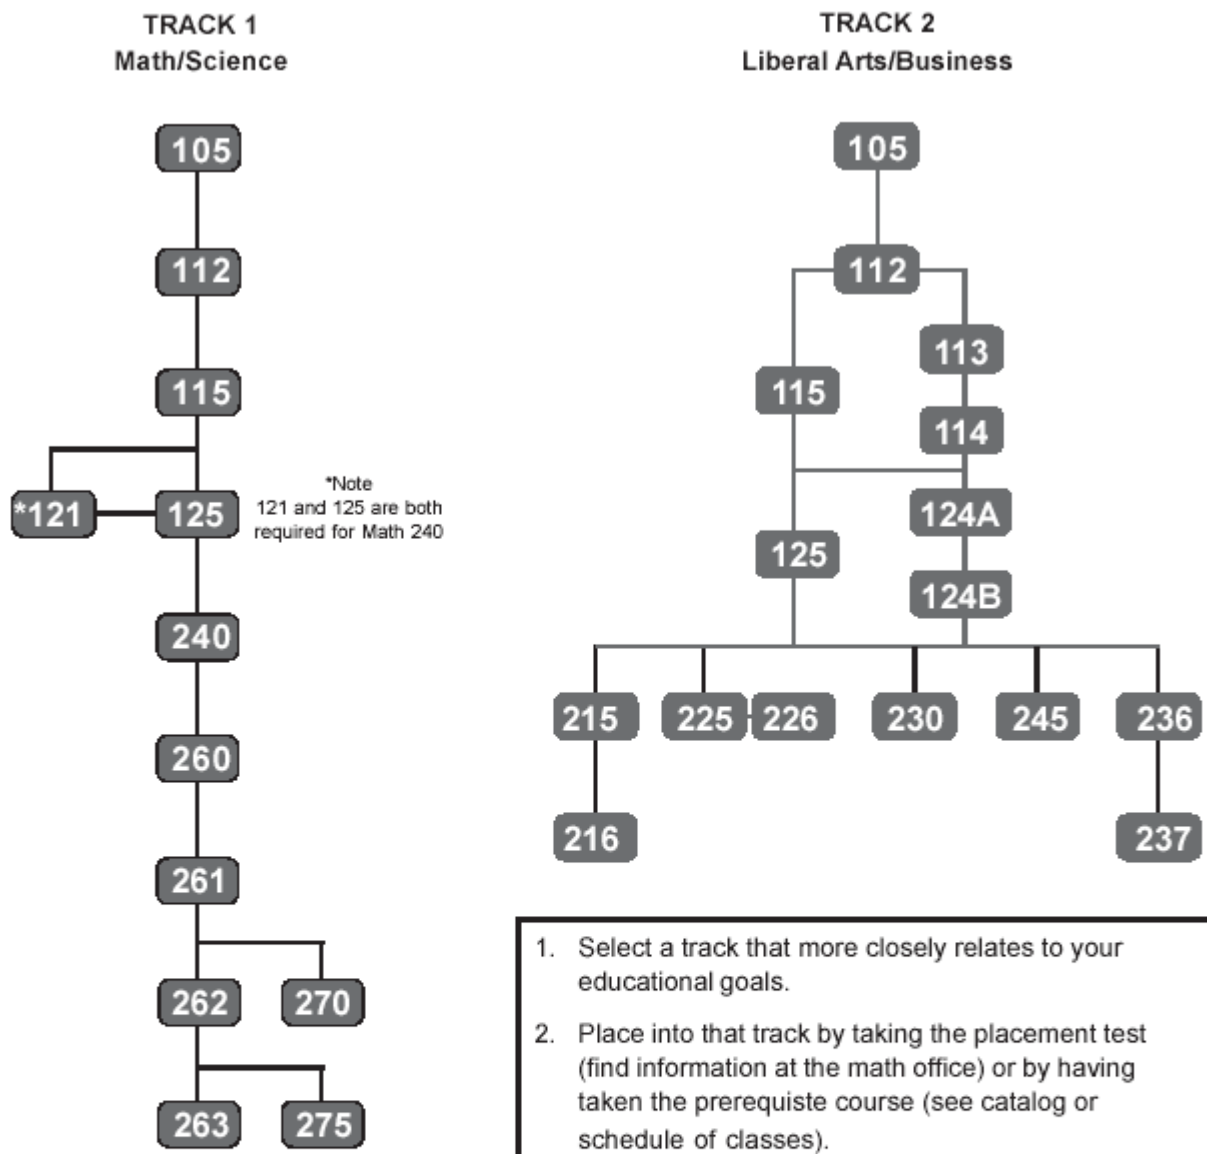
TRACK 1
Math/Science

105

112

115

*121

125

*Note
121 and 125 are both required for Math 240

240

260

261

262

270

263

275

TRACK 2
Liberal Arts/Business

105

112

113

115

114

124A

125

124B

215

225

226

230

245

236

216

237

1. Select a track that more closely relates to your educational goals.

2. Place into that track by taking the placement test (find information at the math office) or by having taken the prerequiste course (see catalog or schedule of classes).